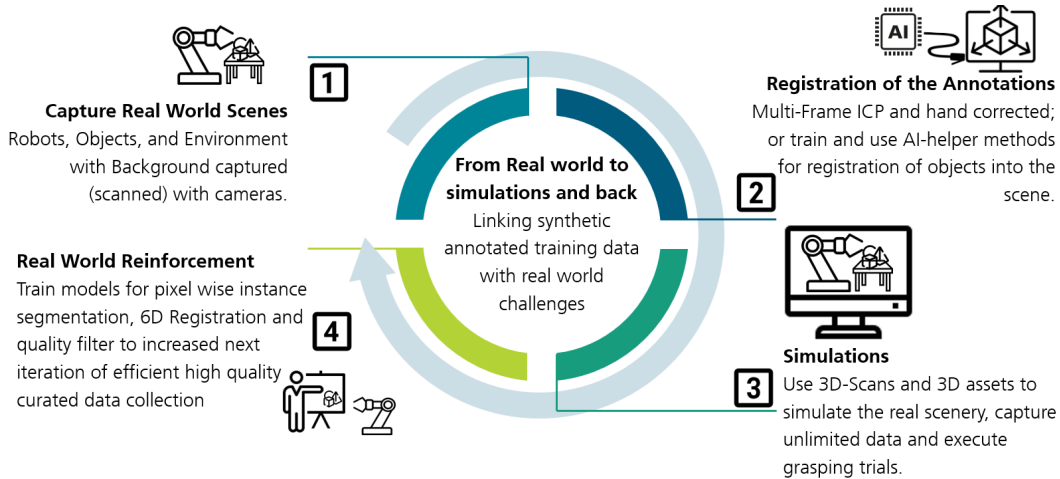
1

Capture Real World Scenes
Robots, Objects, and Environment with Background captured (scanned) with cameras.

AI

Registration of the Annotations
Multi-Frame ICP and hand corrected; or train and use AI-helper methods for registration of objects into the scene.

2

From Real world to simulations and back
Linking synthetic annotated training data with real world challenges

Real World Reinforcement
Train models for pixel wise instance segmentation, 6D Registration and quality filter to increased next iteration of efficient high quality curated data collection

4

Simulations

3

Use 3D-Scans and 3D assets to simulate the real scenery, capture unlimited data and execute grasping trials.